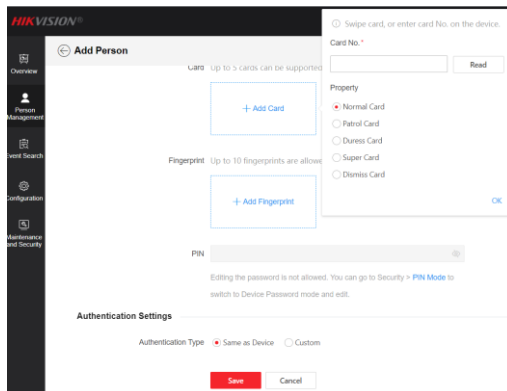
HIKVISION®

Overview

Person Management

Event Search

Configuration

Maintenance and Security

Add Person

Card Up to 5 cards can be supported

+ Add Card

Fingerprint Up to 10 fingerprints are allowed

+ Add Fingerprint

PIN

Editing the password is not allowed. You can go to Security > PIN Mode to switch to Device Password mode and edit.

Authentication Settings

Authentication Type Same as Device Custom

Save Cancel

Swipe card, or enter card No. on the device.

Card No. *

Read

Property

Normal Card

Patrol Card

Duress Card

Super Card

Dismiss Card

OK